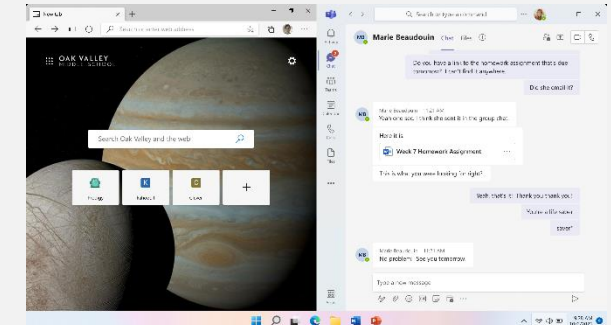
New tab
Search or enter web address
OAK VALLEY
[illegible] SCHOOL
Search Oak Valley and the web
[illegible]
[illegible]
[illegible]
+
Search or type a command
Marie Beaudouin Chat Files
Do you have a link to the homework assignment that's due tomorrow? I can't find it anywhere.
Did she send it?
Marie Beaudouin 1:42 AM
Yeah one sec, I think she sent it in the group chat.
Here it is
Week 7 Homework Assignment
This is what you were looking for right?
Yeah, that's it! Thank you thank you!
You're a life saver
saver*
Marie Beaudouin 11:37 AM
No problem. See you tomorrow
Type a new message